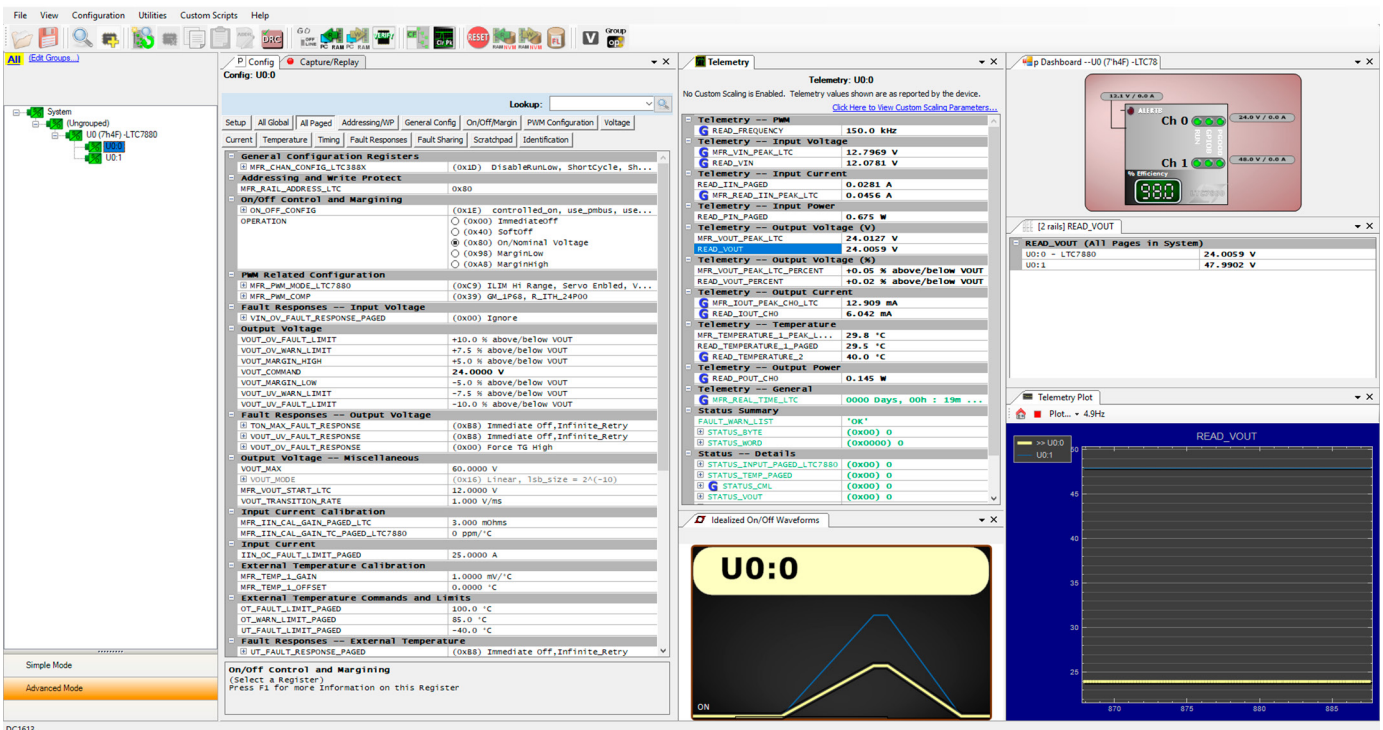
File View Configuration Utilities Custom Scripts Help

All (Edit Groups...)

System
(Ungrouped)
U0 (7h4F) -LTC7880
U0:0
U0:1

Simple Mode
Advanced Mode

P Config | Capture/Replay
Config: U0:0

Lookup:

Setup | All Global | All Paged | Addressing/WP | General Config | On/Off/Margin | PWM Configuration | Voltage
Current | Temperature | Timing | Fault Responses | Fault Sharing | Scratchpad | Identification

| | |
|---|---|
| General Configuration Registers | |
| MFR_CHAN_CONFIG_LTC388X | (0x1D) DisableRunLow, ShortCycle, Sh... |
| Addressing and Write Protect | |
| MFR_RAIL_ADDRESS_LTC | 0x80 |
| On/Off Control and Margining | |
| ON_OFF_CONFIG | (0x1E) controlled_on, use_pmbus, use... |
| OPERATION | (0x00) ImmediateOff |
| | (0x40) SoftOff |
| | (0x80) On/Nominal Voltage |
| | (0x98) MarginLow |
| | (0xA8) MarginHigh |
| PWM Related Configuration | |
| MFR_PWM_MODE_LTC7880 | (0xC9) ILIM Hi Range, Servo Enbled, V... |
| MFR_PWM_COMP | (0x39) GM_1P68, R_ITH_24P00 |
| Fault Responses -- Input Voltage | |
| VIN_OV_FAULT_RESPONSE_PAGED | (0x00) Ignore |
| Output Voltage | |
| VOUT_OV_FAULT_LIMIT | +10.0 % above/below VOUT |
| VOUT_OV_WARN_LIMIT | +7.5 % above/below VOUT |
| VOUT_MARGIN_HIGH | +5.0 % above/below VOUT |
| VOUT_COMMAND | 24.0000 V |
| VOUT_MARGIN_LOW | -5.0 % above/below VOUT |
| VOUT_UV_WARN_LIMIT | -7.5 % above/below VOUT |
| VOUT_UV_FAULT_LIMIT | -10.0 % above/below VOUT |
| Fault Responses -- Output Voltage | |
| TON_MAX_FAULT_RESPONSE | (0xB8) Immediate Off,Infinite_Retry |
| VOUT_UV_FAULT_RESPONSE | (0xB8) Immediate Off,Infinite_Retry |
| VOUT_OV_FAULT_RESPONSE | (0x00) Force TG High |
| Output Voltage -- Miscellaneous | |
| VOUT_MAX | 60.0000 V |
| VOUT_MODE | (0x16) Linear, lsb_size = 2^(-10) |
| MFR_VOUT_START_LTC | 12.0000 V |
| VOUT_TRANSITION_RATE | 1.000 V/ms |
| Input Current Calibration | |
| MFR_IIN_CAL_GAIN_PAGED_LTC | 3.000 mOhms |
| MFR_IIN_CAL_GAIN_TC_PAGED_LTC7880 | 0 ppm/°C |
| Input Current | |
| IIN_OC_FAULT_LIMIT_PAGED | 25.0000 A |
| External Temperature Calibration | |
| MFR_TEMP_1_GAIN | 1.0000 mV/°C |
| MFR_TEMP_1_OFFSET | 0.0000 °C |
| External Temperature Commands and Limits | |
| OT_FAULT_LIMIT_PAGED | 100.0 °C |
| OT_WARN_LIMIT_PAGED | 85.0 °C |
| UT_FAULT_LIMIT_PAGED | -40.0 °C |
| Fault Responses -- External Temperature | |
| UT_FAULT_RESPONSE_PAGED | (0xB8) Immediate Off,Infinite_Retry |

On/Off Control and Margining
(Select a Register)
Press F1 for more Information on this Register

Telemetry
Telemetry: U0:0
No Custom Scaling is Enabled. Telemetry values shown are as reported by the device.
Click Here to View Custom Scaling Parameters...

| | |
|---|---|
| Telemetry -- PWM | |
| READ_FREQUENCY | 150.0 kHz |
| Telemetry -- Input Voltage | |
| MFR_VIN_PEAK_LTC | 12.7969 V |
| READ_VIN | 12.0781 V |
| Telemetry -- Input Current | |
| READ_IIN_PAGED | 0.0281 A |
| MFR_READ_IIN_PEAK_LTC | 0.0456 A |
| Telemetry -- Input Power | |
| READ_PIN_PAGED | 0.675 W |
| Telemetry -- Output Voltage (V) | |
| MFR_VOUT_PEAK_LTC | 24.0127 V |
| READ_VOUT | 24.0059 V |
| Telemetry -- Output Voltage (%) | |
| MFR_VOUT_PEAK_LTC_PERCENT | +0.05 % above/below VOUT |
| READ_VOUT_PERCENT | +0.02 % above/below VOUT |
| Telemetry -- Output Current | |
| MFR_IOUT_PEAK_CH0_LTC | 12.909 mA |
| READ_IOUT_CH0 | 6.042 mA |
| Telemetry -- Temperature | |
| MFR_TEMPERATURE_1_PEAK_L... | 29.8 °C |
| READ_TEMPERATURE_1_PAGED | 29.5 °C |
| READ_TEMPERATURE_2 | 40.0 °C |
| Telemetry -- Output Power | |
| READ_POUT_CH0 | 0.145 W |
| Telemetry -- General | |
| MFR_REAL_TIME_LTC | 0000 Days, 00h : 19m ... |
| Status Summary | |
| FAULT_WARN_LIST | 'OK' |
| STATUS_BYTE | (0x00) 0 |
| STATUS_WORD | (0x0000) 0 |
| Status -- Details | |
| STATUS_INPUT_PAGED_LTC7880 | (0x00) 0 |
| STATUS_TEMP_PAGED | (0x00) 0 |
| STATUS_CML | (0x00) 0 |
| STATUS_VOUT | (0x00) 0 |

Idealized On/Off Waveforms
U0:0
ON

p Dashboard --U0 (7'h4F) -LTC78
12.1 V / 0.0 A
Ch 0
24.0 V / 0.0 A
Ch 1
48.0 V / 0.0 A
% Efficiency
98.0

[2 rails] READ_VOUT
| | |
|---|---|
| READ_VOUT (All Pages in System) | |
| U0:0 - LTC7880 | 24.0059 V |
| U0:1 | 47.9902 V |

Telemetry Plot
Plot... 4.9Hz
READ_VOUT
>> U0:0
U0:1
50
45
40
35
30
25
870 875 880 885

DC1613